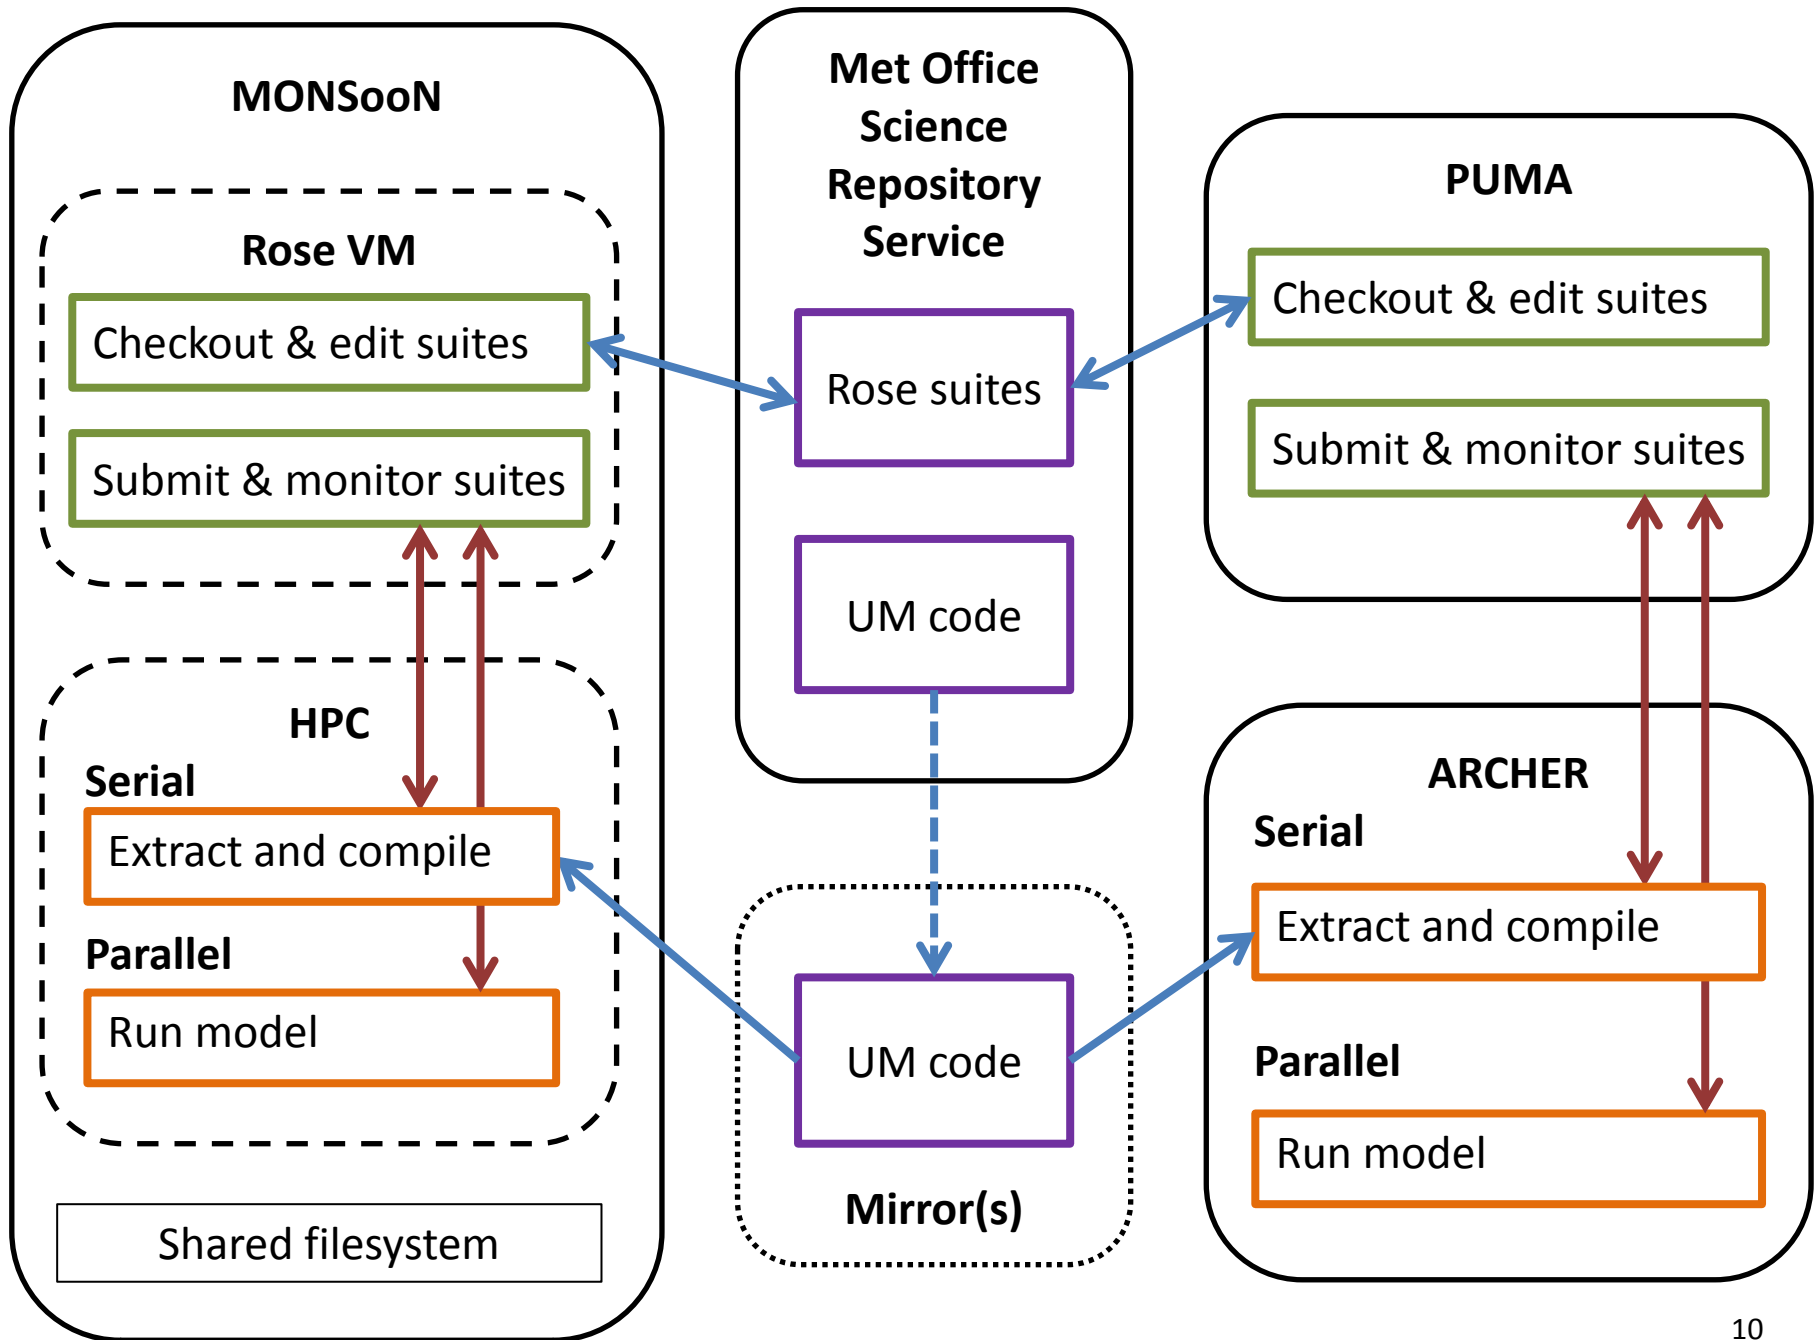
MONSooN

Rose VM

Checkout & edit suites

Submit & monitor suites

HPC

Serial

Extract and compile

Parallel

Run model

Shared filesystem

Met Office Science Repository Service

Rose suites

UM code

UM code

Mirror(s)

PUMA

Checkout & edit suites

Submit & monitor suites

ARCHER

Serial

Extract and compile

Parallel

Run model

10